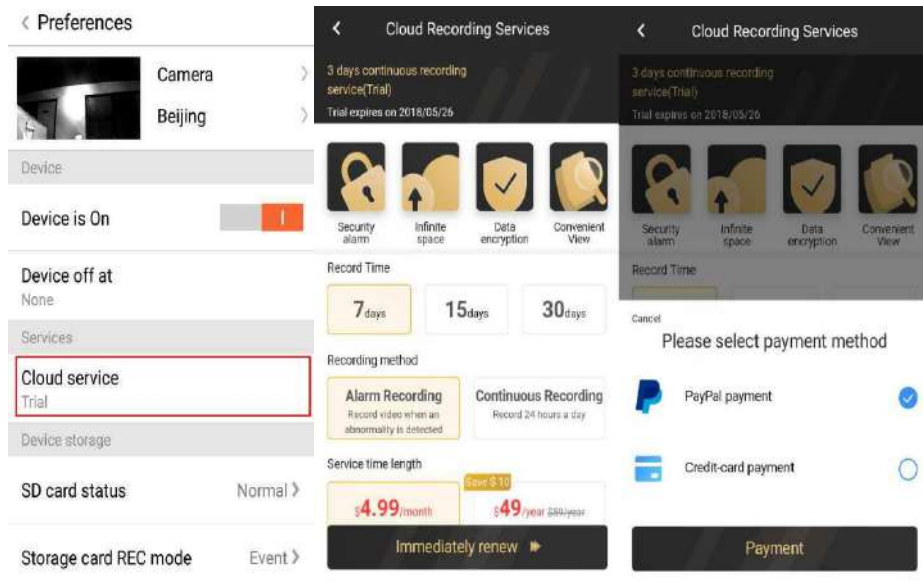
< Preferences

Camera >

Beijing >

Device

Device is On

Device off at

None

Services

Cloud service

Trial

Device storage

SD card status Normal >

Storage card REC mode Event >

<

Cloud Recording Services

3 days continuous recording service(Trial)

Trial expires on 2018/05/26

Security alarm

Infinite space

Data encryption

Convenient View

Record Time

7days

15days

30days

Recording method

Alarm Recording

Record video when an abnormality is detected

Continuous Recording

Record 24 hours a day

Service time length

Save $10

$4.99/month

$49/year $59/year

Immediately renew

<

Cloud Recording Services

3 days continuous recording service(Trial)

Trial expires on 2018/05/26

Security alarm

Infinite space

Data encryption

Convenient View

Record Time

Cancel

Please select payment method

PayPal payment

Credit-card payment

Payment